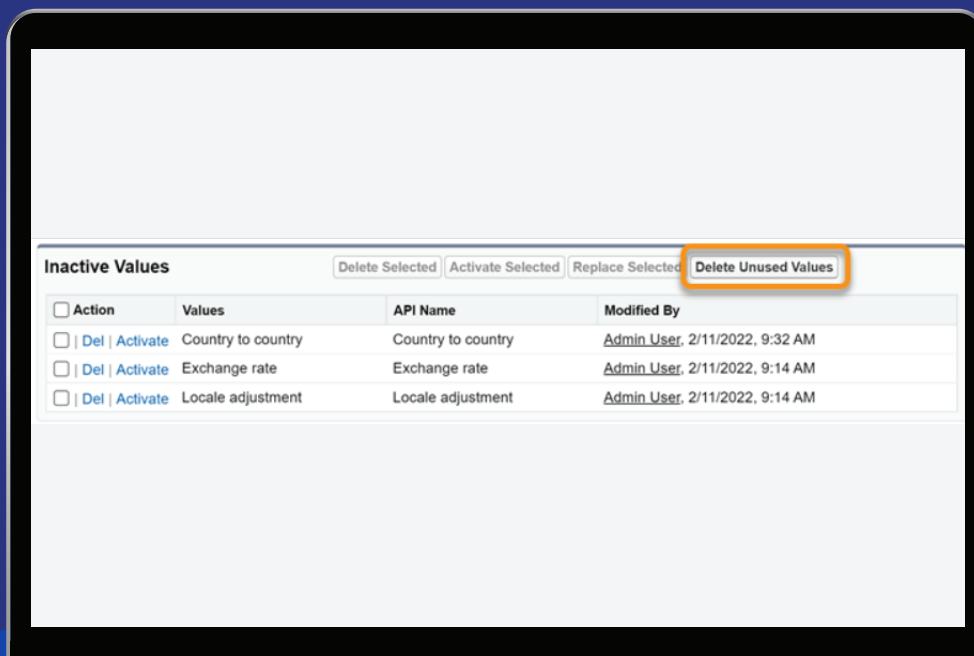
Inactive Values

Delete Selected | Activate Selected | Replace Selected | Delete Unused Values

| Action | Values | API Name | Modified By |
|---|---|---|---|
| \| Del \| Activate | Country to country | Country to country | Admin User, 2/11/2022, 9:32 AM |
| \| Del \| Activate | Exchange rate | Exchange rate | Admin User, 2/11/2022, 9:14 AM |
| \| Del \| Activate | Locale adjustment | Locale adjustment | Admin User, 2/11/2022, 9:14 AM |